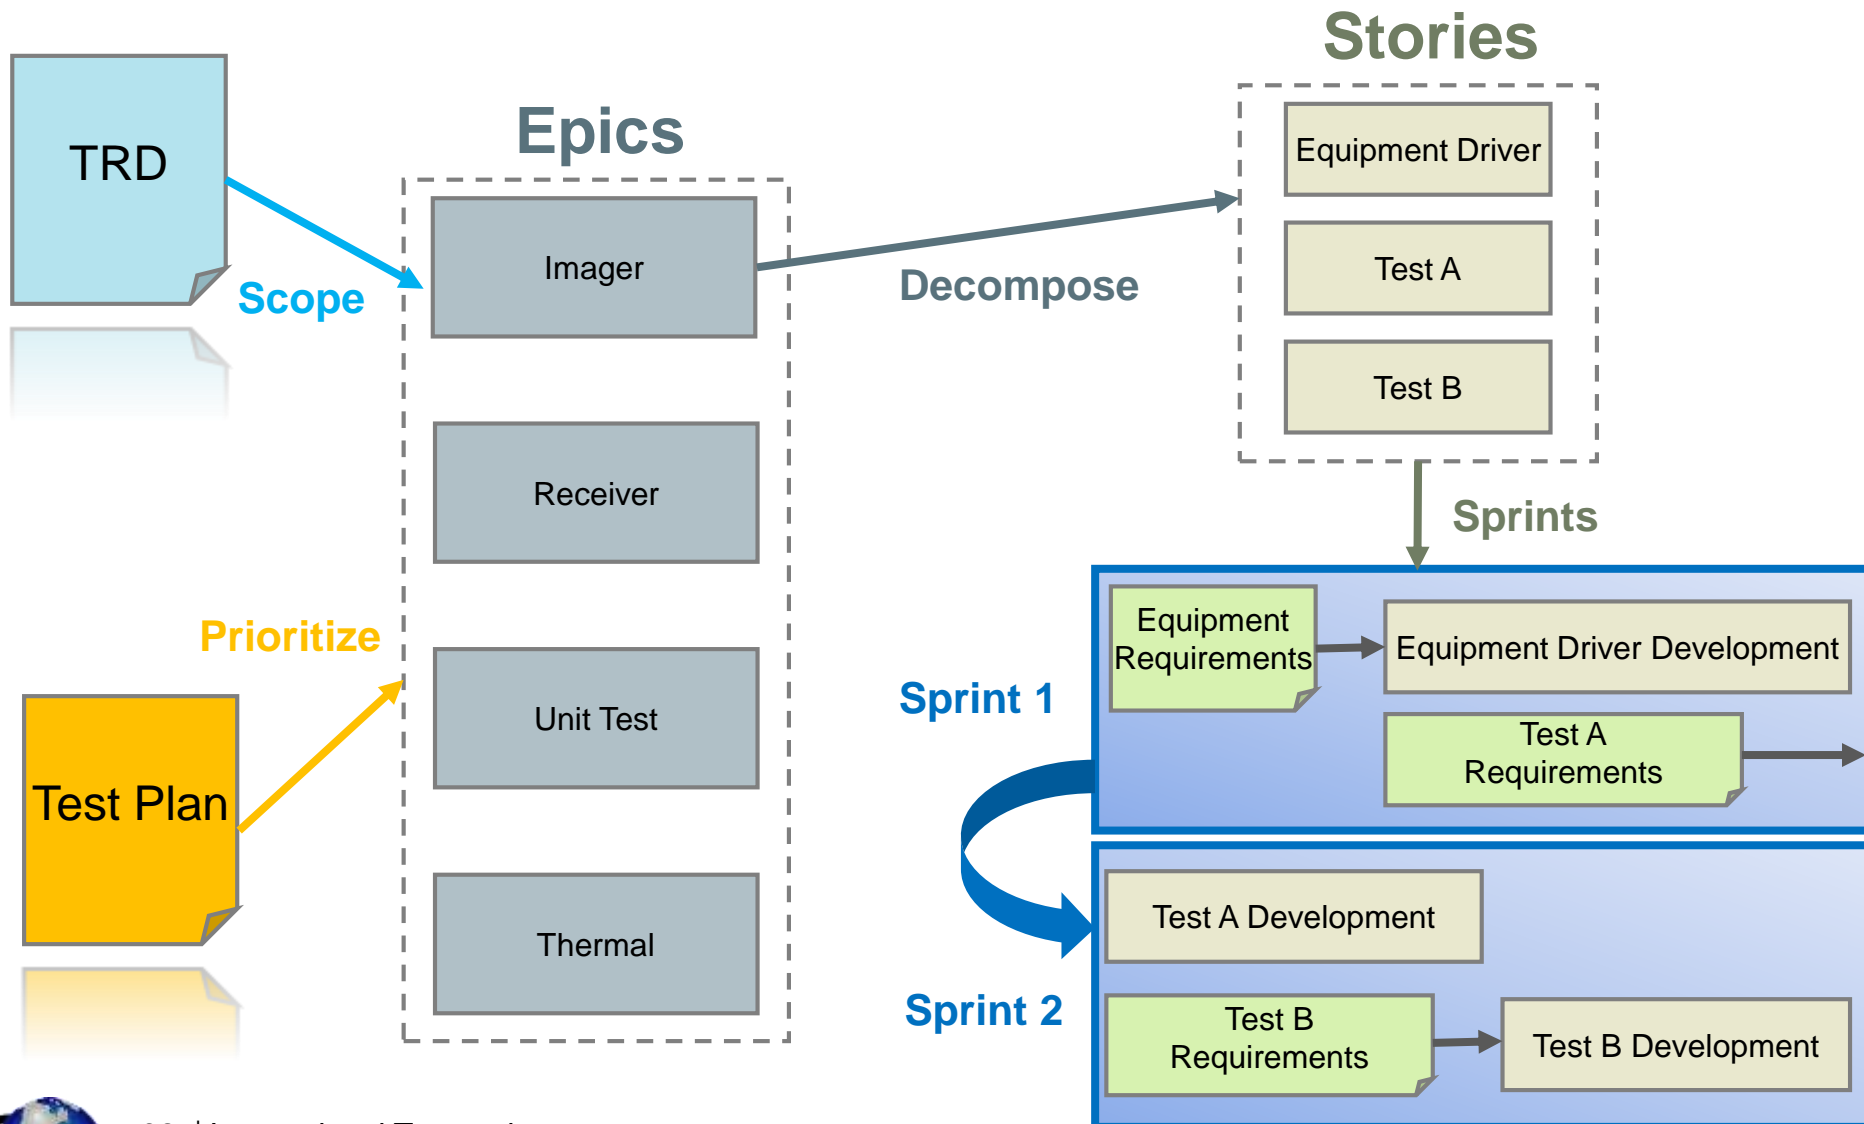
TRD

Scope

Epics

Imager

Receiver

Unit Test

Thermal

Decompose

Stories

Equipment Driver

Test A

Test B

Sprints

Prioritize

Test Plan

Sprint 1

Equipment Requirements

Equipment Driver Development

Test A Requirements

Test A Development

Sprint 2

Test B Requirements

Test B Development

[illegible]